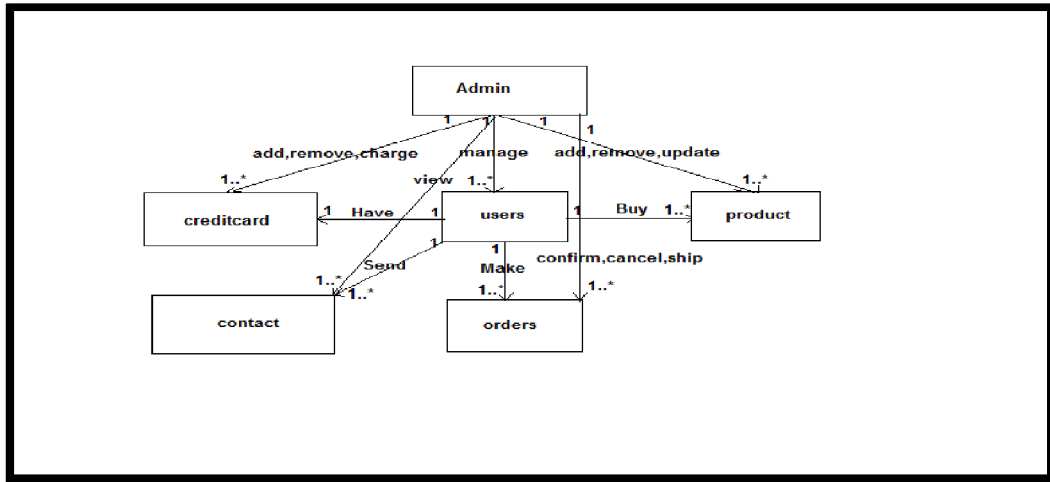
Admin

1 1 1 1

add,remove,charge

manage

add,remove,update

view

1..*

1..*

1..*

creditcard

1 Have 1

users

1 Buy 1..*

product

1

Send

1

Make

confirm,cancel,ship

1..*

1..*

1..*

1..*

contact

orders